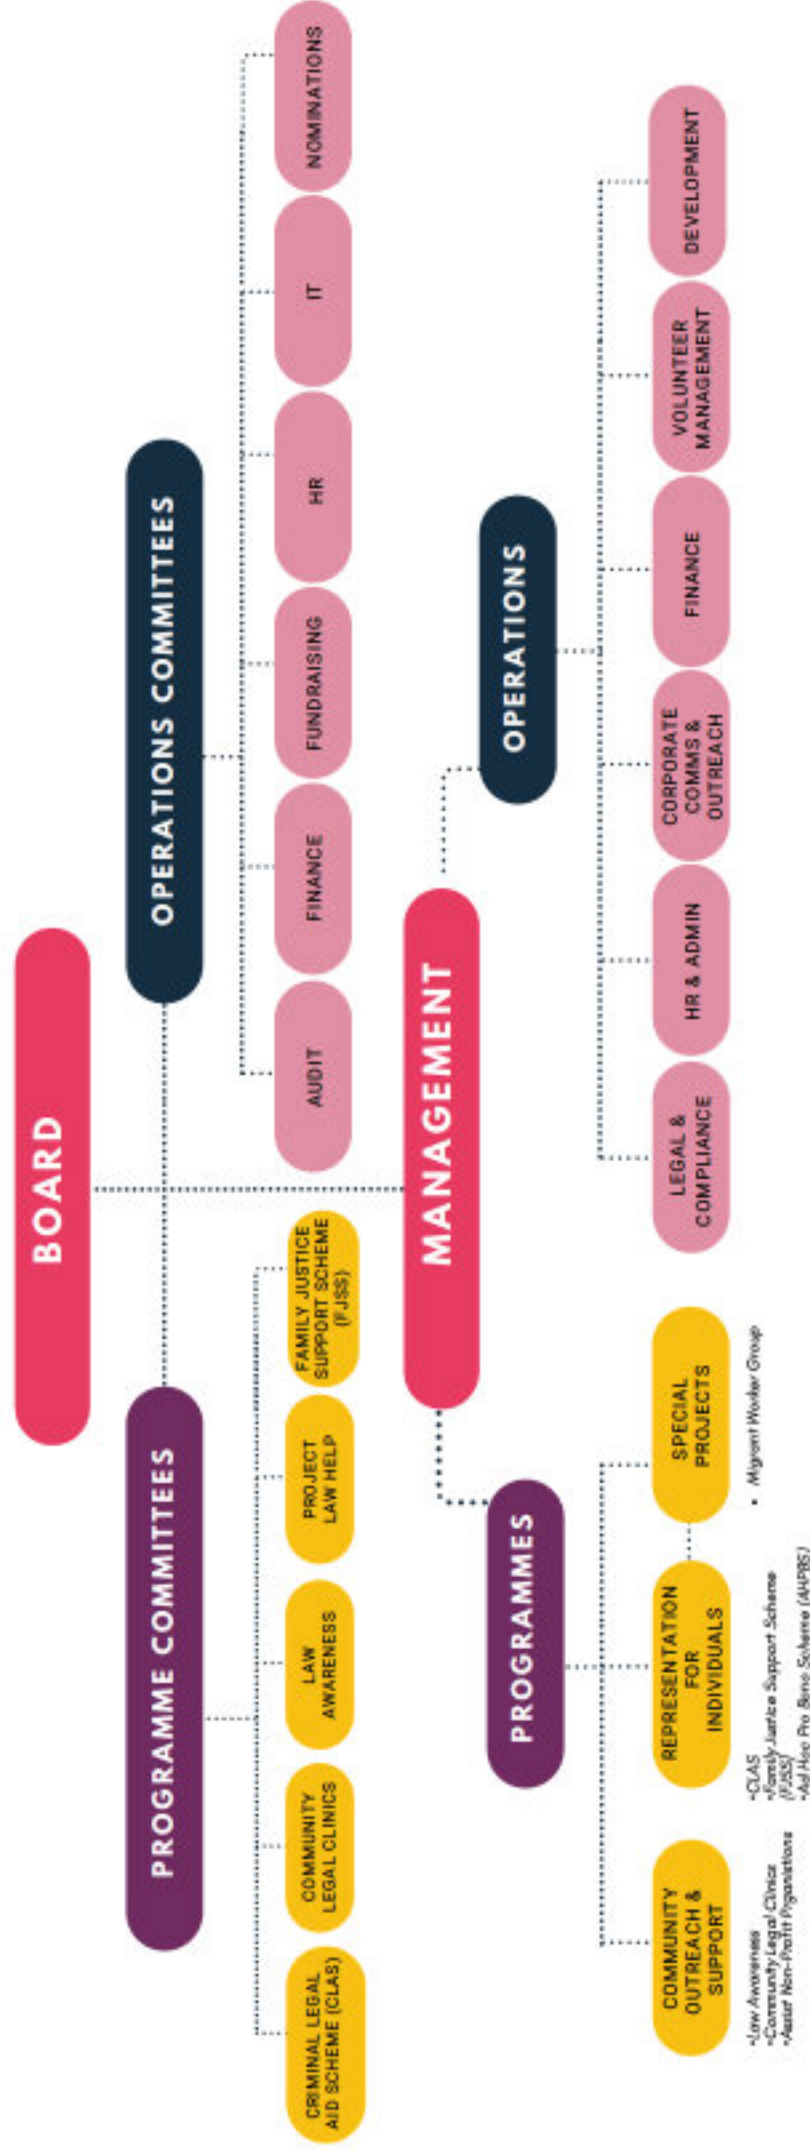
BOARD

PROGRAMME COMMITTEES

CRIMINAL LEGAL AID SCHEME (CLAS)

COMMUNITY LEGAL CLINICS

LAW AWARENESS

PROJECT LAW HELP

FAMILY JUSTICE SUPPORT SCHEME (FJSS)

OPERATIONS COMMITTEES

AUDIT

FINANCE

FUNDRAISING

HR

IT

NOMINATIONS

MANAGEMENT

PROGRAMMES

COMMUNITY OUTREACH & SUPPORT

•Law Awareness
•Community Legal Clinics
•Assist Non-Profit Organisations

REPRESENTATION FOR INDIVIDUALS

•CLAS
•Family Justice Support Scheme (FJSS)
•Ad Hoc Pro Bono Scheme (AHPBS)

SPECIAL PROJECTS

• Migrant Worker Group

OPERATIONS

LEGAL & COMPLIANCE

HR & ADMIN

CORPORATE COMMS & OUTREACH

FINANCE

VOLUNTEER MANAGEMENT

DEVELOPMENT